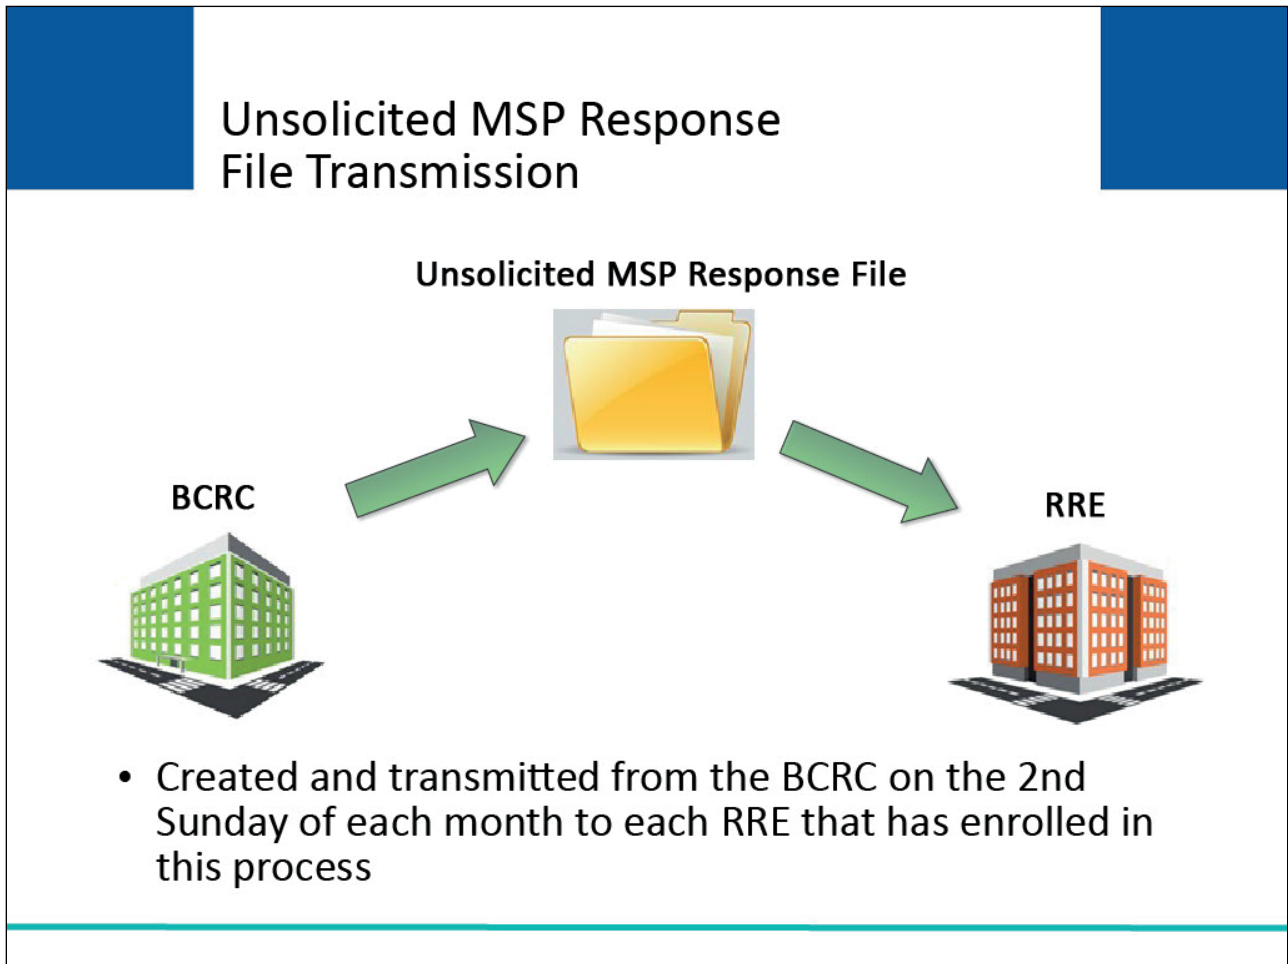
Unsolicited MSP Response File Transmission

Unsolicited MSP Response File

BCRC

RRE

• Created and transmitted from the BCRC on the 2nd Sunday of each month to each RRE that has enrolled in this process